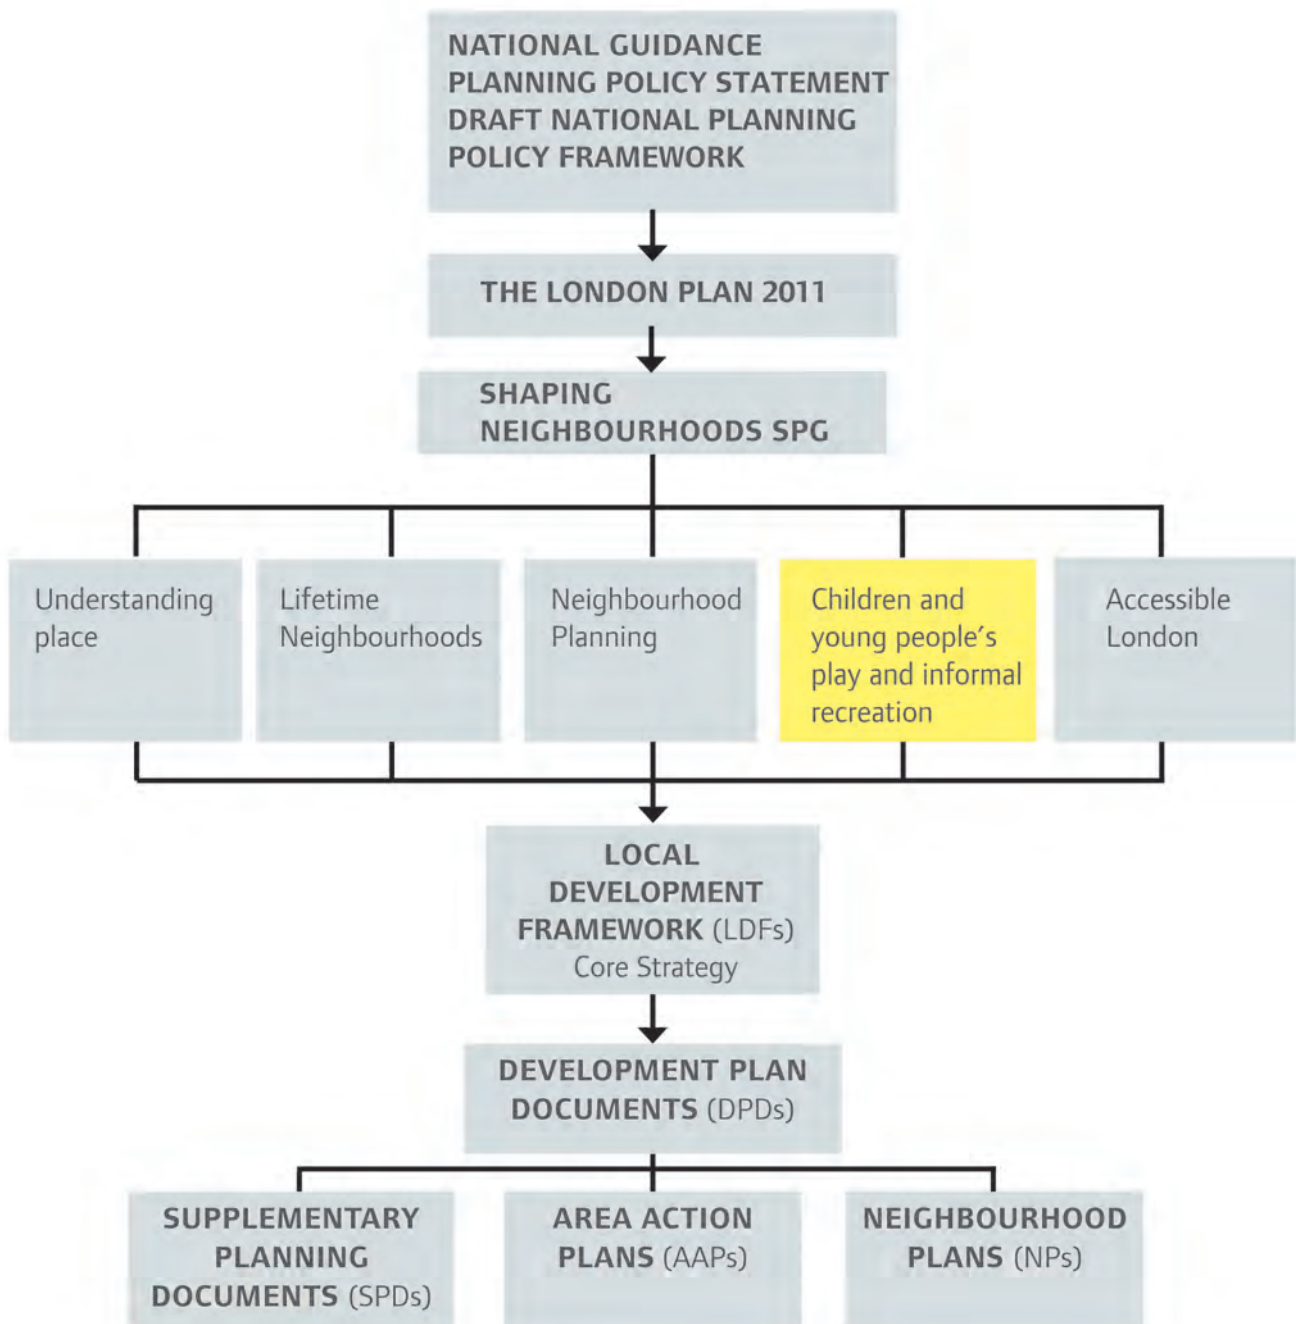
NATIONAL GUIDANCE
PLANNING POLICY STATEMENT
DRAFT NATIONAL PLANNING POLICY FRAMEWORK

THE LONDON PLAN 2011

SHAPING NEIGHBOURHOODS SPG

Understanding place

Lifetime Neighbourhoods

Neighbourhood Planning

Children and young people's play and informal recreation

Accessible London

LOCAL DEVELOPMENT FRAMEWORK (LDFs)
Core Strategy

DEVELOPMENT PLAN DOCUMENTS (DPDs)

SUPPLEMENTARY PLANNING DOCUMENTS (SPDs)

AREA ACTION PLANS (AAPs)

NEIGHBOURHOOD PLANS (NPs)